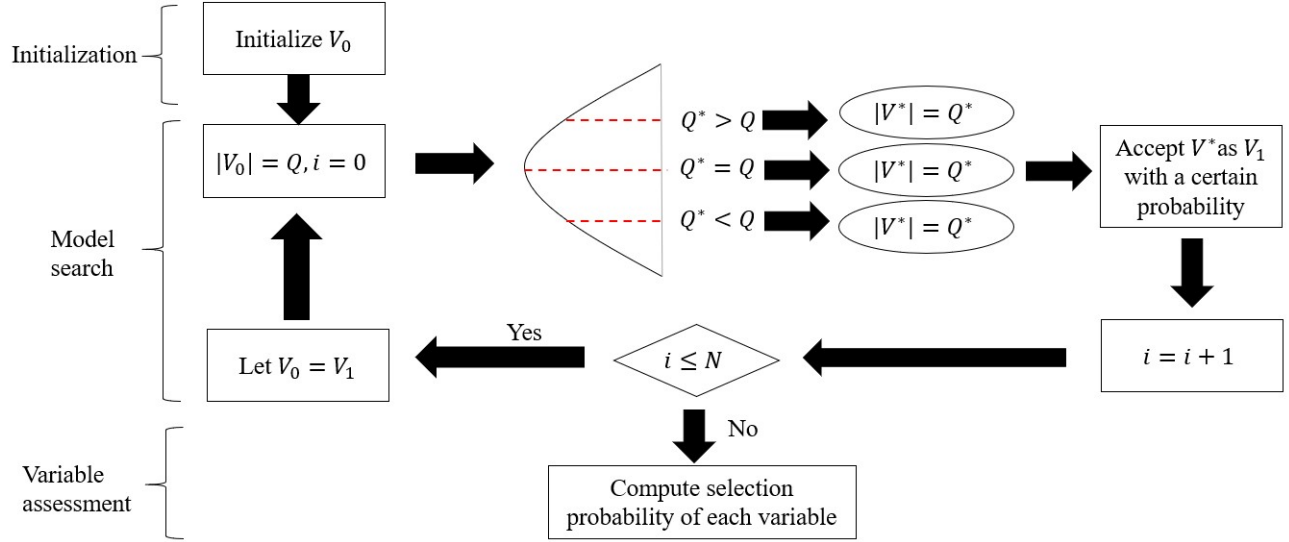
Initialization

Initialize $V_0$

Model search

$|V_0| = Q, i = 0$

$Q^* > Q$

$|V^*| = Q^*$

$Q^* = Q$

$|V^*| = Q^*$

$Q^* < Q$

$|V^*| = Q^*$

Accept $V^*$as $V_1$ with a certain probability

$i = i + 1$

$i \leq N$

Yes

Let $V_0 = V_1$

No

Variable assessment

Compute selection probability of each variable